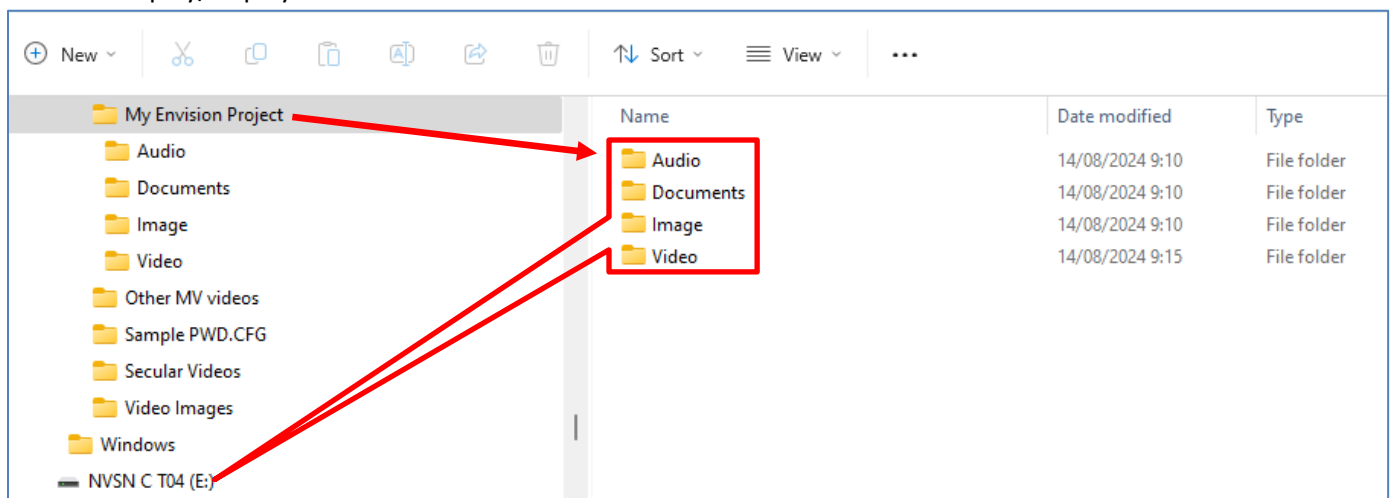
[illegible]

New

Sort

View

...

My Envision Project
Audio
Documents
Image
Video
Other MV videos
Sample PWD.CFG
Secular Videos
Video Images
Windows
NVSN C T04 (E:)

| Name | Date modified | Type |
|---|---|---|
| Audio | 14/08/2024 9:10 | File folder |
| Documents | 14/08/2024 9:10 | File folder |
| Image | 14/08/2024 9:10 | File folder |
| Video | 14/08/2024 9:15 | File folder |